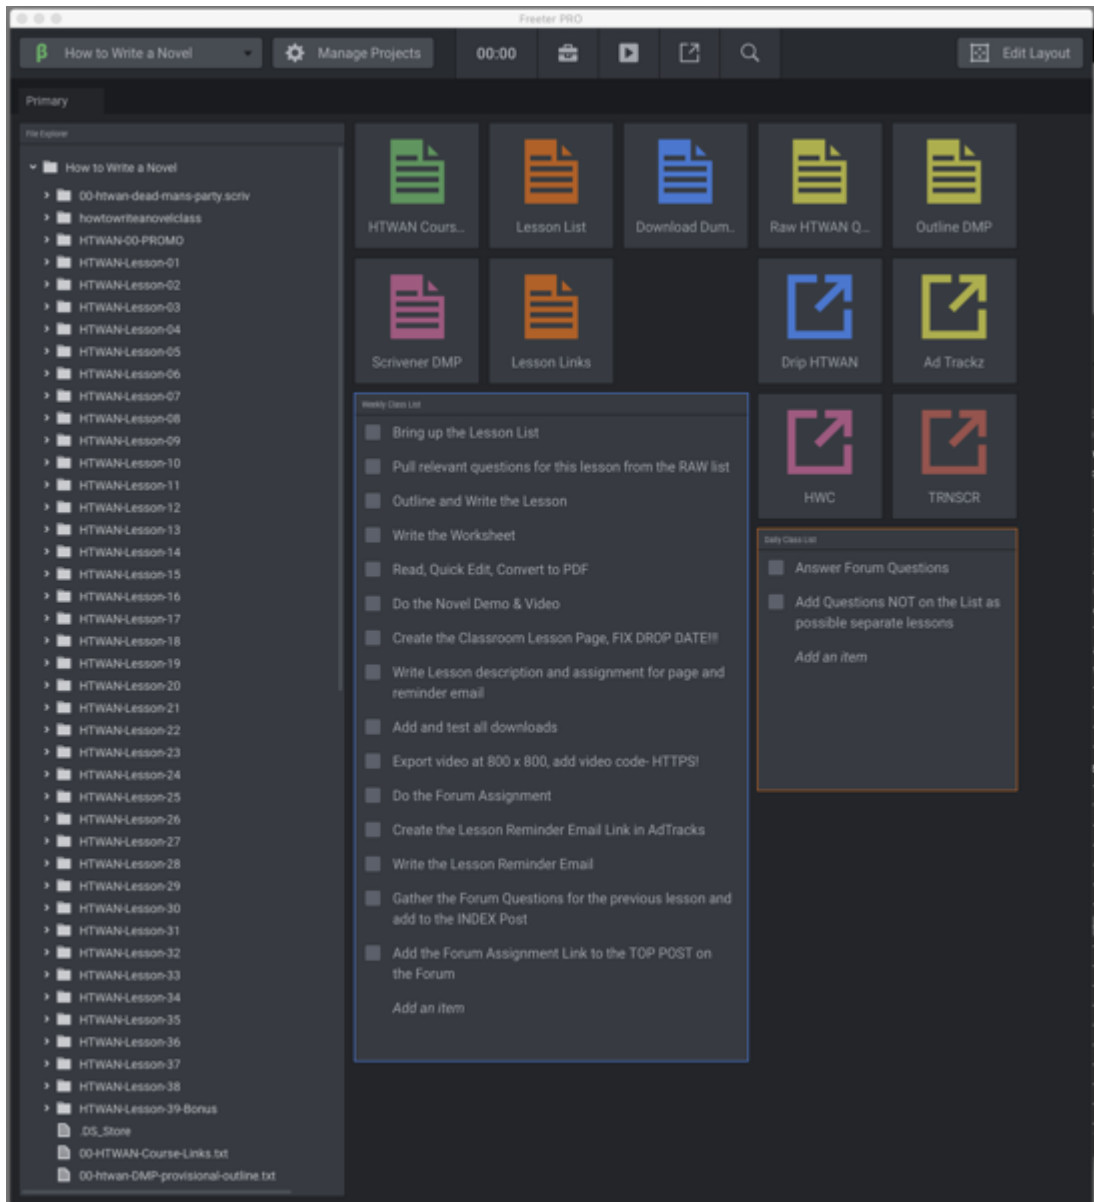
Freeter PRO

How to Write a Novel
Manage Projects
00:00
Edit Layout

Primary

File Explorer

How to Write a Novel
00-htwan-dead-mans-party.scriv
howtowriteanovelclass
HTWAN-00-PROMO
HTWAN-Lesson-01
HTWAN-Lesson-02
HTWAN-Lesson-03
HTWAN-Lesson-04
HTWAN-Lesson-05
HTWAN-Lesson-06
HTWAN-Lesson-07
HTWAN-Lesson-08
HTWAN-Lesson-09
HTWAN-Lesson-10
HTWAN-Lesson-11
HTWAN-Lesson-12
HTWAN-Lesson-13
HTWAN-Lesson-14
HTWAN-Lesson-15
HTWAN-Lesson-16
HTWAN-Lesson-17
HTWAN-Lesson-18
HTWAN-Lesson-19
HTWAN-Lesson-20
HTWAN-Lesson-21
HTWAN-Lesson-22
HTWAN-Lesson-23
HTWAN-Lesson-24
HTWAN-Lesson-25
HTWAN-Lesson-26
HTWAN-Lesson-27
HTWAN-Lesson-28
HTWAN-Lesson-29
HTWAN-Lesson-30
HTWAN-Lesson-31
HTWAN-Lesson-32
HTWAN-Lesson-33
HTWAN-Lesson-34
HTWAN-Lesson-35
HTWAN-Lesson-36
HTWAN-Lesson-37
HTWAN-Lesson-38
HTWAN-Lesson-39-Bonus
.DS_Store
00-HTWAN-Course-Links.txt
00-htwan-DMP-provisional-outline.txt

HTWAN Cours...
Lesson List
Download Dum...
Raw HTWAN Q...
Outline DMP
Scrivener DMP
Lesson Links
Drip HTWAN
Ad Trackz
HWC
TRNSCR

Weekly Class List
Bring up the Lesson List
Pull relevant questions for this lesson from the RAW list
Outline and Write the Lesson
Write the Worksheet
Read, Quick Edit, Convert to PDF
Do the Novel Demo & Video
Create the Classroom Lesson Page, FIX DROP DATE!!!
Write Lesson description and assignment for page and reminder email
Add and test all downloads
Export video at 800 x 800, add video code- HTTPS!
Do the Forum Assignment
Create the Lesson Reminder Email Link in AdTracks
Write the Lesson Reminder Email
Gather the Forum Questions for the previous lesson and add to the INDEX Post
Add the Forum Assignment Link to the TOP POST on the Forum
Add an item

Daily Class List
Answer Forum Questions
Add Questions NOT on the List as possible separate lessons
Add an item